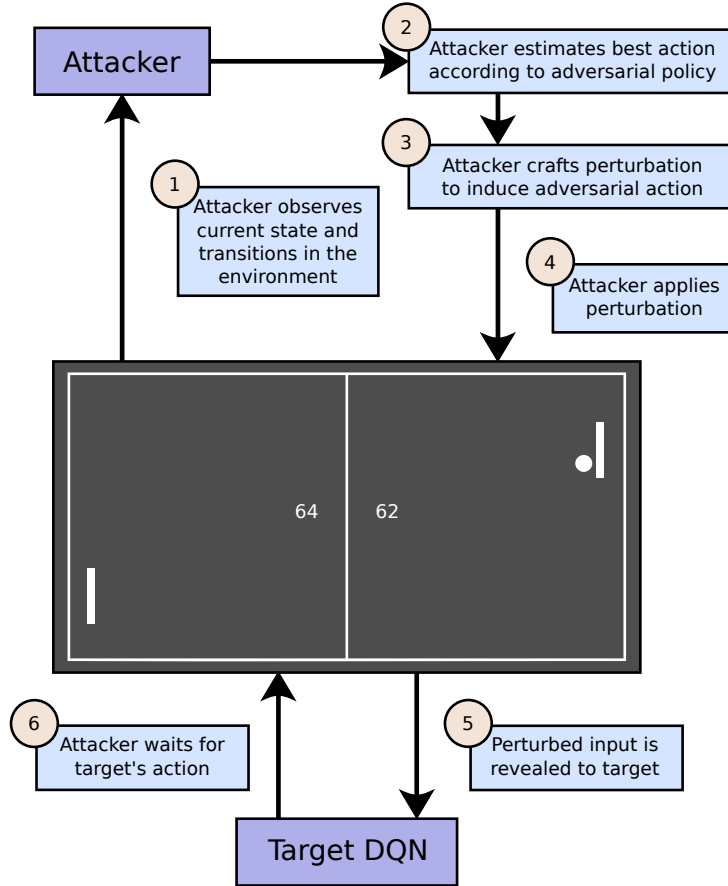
Attacker

2
Attacker estimates best action according to adversarial policy

3
Attacker crafts perturbation to induce adversarial action

1
Attacker observes current state and transitions in the environment

4
Attacker applies perturbation

64 62

6
Attacker waits for target's action

5
Perturbed input is revealed to target

Target DQN